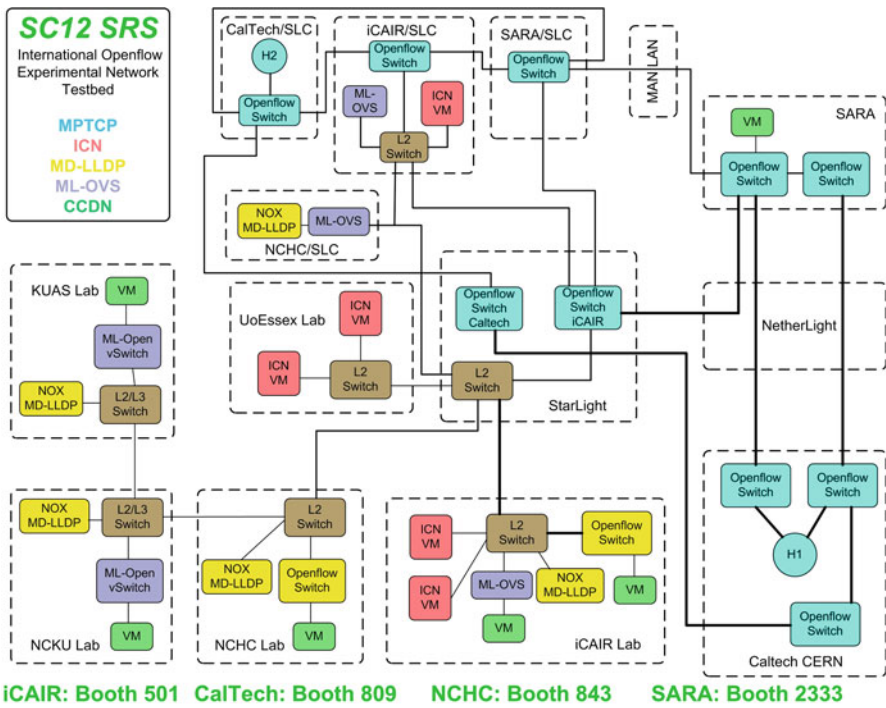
SC12 SRS
International Openflow Experimental Network Testbed
MPTCP
ICN
MD-LLDP
ML-OVS
CCDN

CalTech/SLC
H2
Openflow Switch

iCAIR/SLC
Openflow Switch
ML-OVS
ICN VM
L2 Switch

SARA/SLC
Openflow Switch

MAN LAN

SARA
VM
Openflow Switch
Openflow Switch

NOX MD-LLDP
ML-OVS
NCHC/SLC

KUAS Lab
VM
ML-Open vSwitch
NOX MD-LLDP
L2/L3 Switch

UoEssex Lab
ICN VM
ICN VM
L2 Switch

Openflow Switch Caltech
Openflow Switch iCAIR
L2 Switch
StarLight

NetherLight

NOX MD-LLDP
L2/L3 Switch
ML-Open vSwitch
VM
NCKU Lab

L2 Switch
NOX MD-LLDP
Openflow Switch
VM
NCHC Lab

ICN VM
L2 Switch
Openflow Switch
ICN VM
ML-OVS
NOX MD-LLDP
VM
VM
iCAIR Lab

Openflow Switch
Openflow Switch
H1
Openflow Switch
Caltech CERN

iCAIR: Booth 501 CalTech: Booth 809 NCHC: Booth 843 SARA: Booth 2333